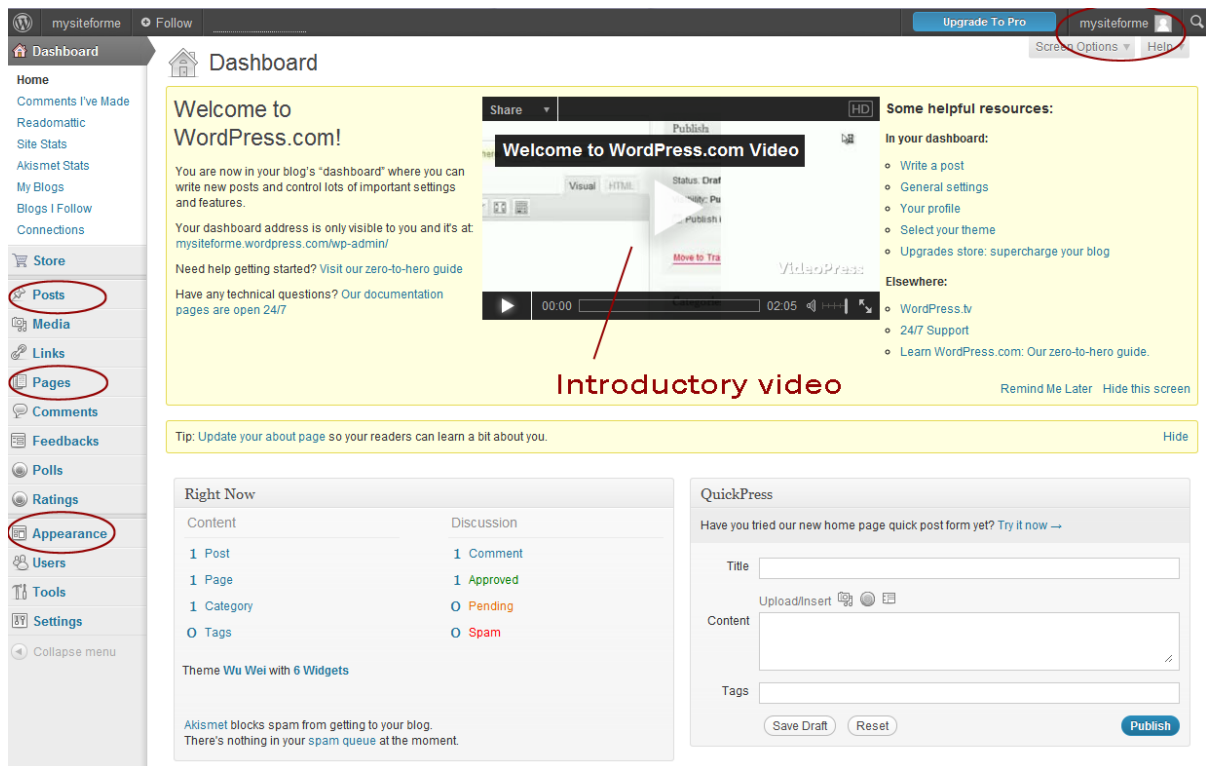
mysiteforme Follow Upgrade To Pro mysiteforme

Screen Options ▼ Help ▼

Dashboard

Home
Comments I've Made
Readomattic
Site Stats
Akismet Stats
My Blogs
Blogs I Follow
Connections

Store
Posts
Media
Links
Pages
Comments
Feedbacks
Polls
Ratings
Appearance
Users
Tools
Settings
Collapse menu

Dashboard

Welcome to WordPress.com!

You are now in your blog's "dashboard" where you can write new posts and control lots of important settings and features.

Your dashboard address is only visible to you and it's at: mysiteforme.wordpress.com/wp-admin/

Need help getting started? Visit our zero-to-hero guide

Have any technical questions? Our documentation pages are open 24/7

Share HD
Publish
Welcome to WordPress.com Video
Visual HTML
Status: Draf
Move to Tra
VideoPress
00:00 02:05

Introductory video

Some helpful resources:

In your dashboard:
Write a post
General settings
Your profile
Select your theme
Upgrades store: supercharge your blog

Elsewhere:
WordPress.tv
24/7 Support
Learn WordPress.com: Our zero-to-hero guide.

Remind Me Later Hide this screen

Tip: Update your about page so your readers can learn a bit about you. Hide

Right Now

| Content | Discussion |
|---|---|
| 1 Post | 1 Comment |
| 1 Page | 1 Approved |
| 1 Category | 0 Pending |
| 0 Tags | 0 Spam |

Theme Wu Wei with 6 Widgets

Akismet blocks spam from getting to your blog.
There's nothing in your spam queue at the moment.

QuickPress

Have you tried our new home page quick post form yet? Try it now →

Title
Upload/Insert
Content
Tags
Save Draft Reset Publish